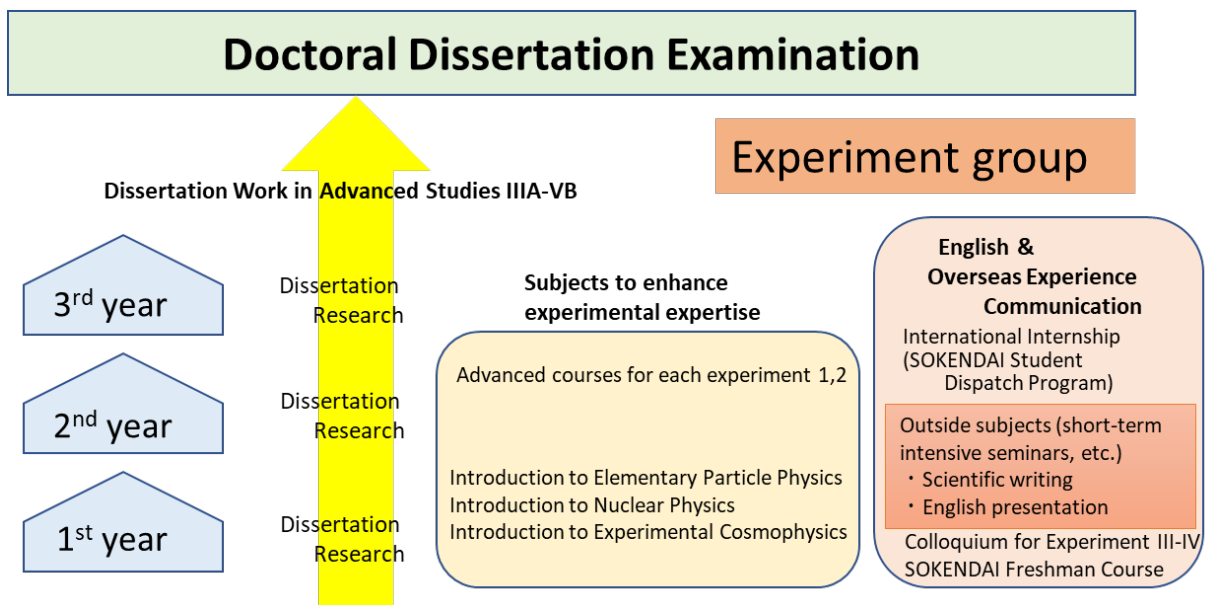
Doctoral Dissertation Examination

Experiment group

Dissertation Work in Advanced Studies IIIA-VB

3$^{rd}$ year

Dissertation Research

2$^{nd}$ year

Dissertation Research

1$^{st}$ year

Dissertation Research

Subjects to enhance experimental expertise

Advanced courses for each experiment 1,2

Introduction to Elementary Particle Physics
Introduction to Nuclear Physics
Introduction to Experimental Cosmophysics

English & Overseas Experience Communication

International Internship (SOKENDAI Student Dispatch Program)

Outside subjects (short-term intensive seminars, etc.)
・Scientific writing
・English presentation

Colloquium for Experiment III-IV
SOKENDAI Freshman Course